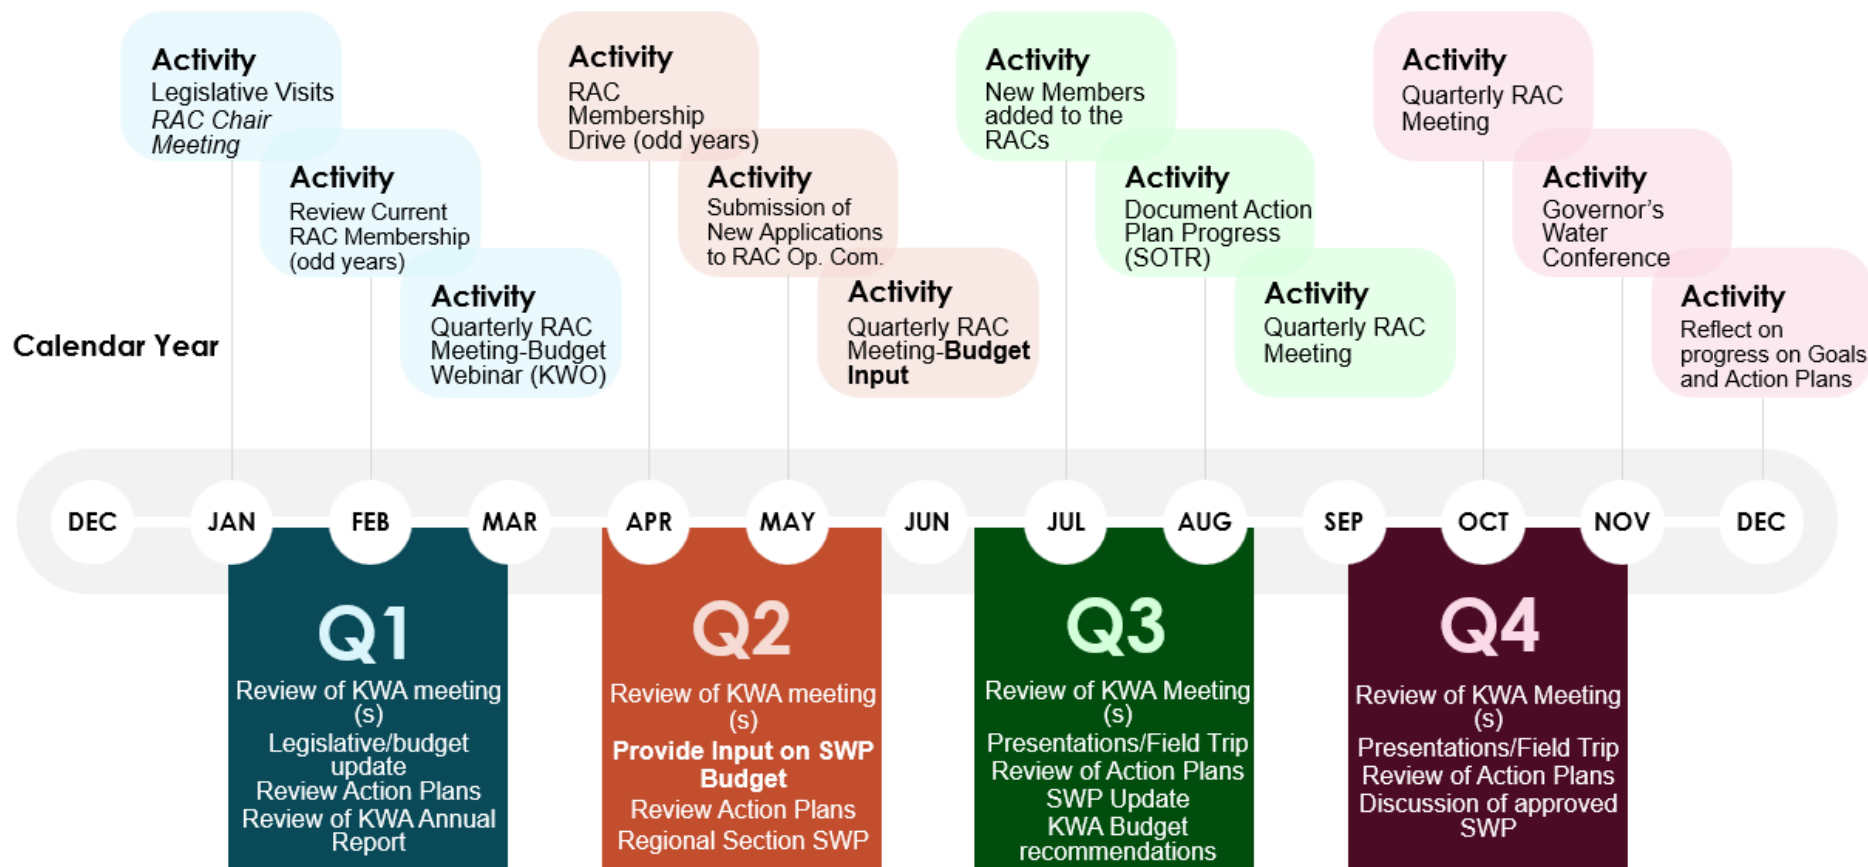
Activity
Legislative Visits
RAC Chair Meeting

Activity
Review Current RAC Membership (odd years)

Activity
Quarterly RAC Meeting-Budget Webinar (KWO)

Activity
RAC Membership Drive (odd years)

Activity
Submission of New Applications to RAC Op. Com.

Activity
Quarterly RAC Meeting-Budget Input

Activity
New Members added to the RACs

Activity
Document Action Plan Progress (SOTR)

Activity
Quarterly RAC Meeting

Activity
Quarterly RAC Meeting

Activity
Governor's Water Conference

Activity
Reflect on progress on Goals and Action Plans

Calendar Year

DEC JAN FEB MAR APR MAY JUN JUL AUG SEP OCT NOV DEC

Q1
Review of KWA meeting (s)
Legislative/budget update
Review Action Plans
Review of KWA Annual Report

Q2
Review of KWA meeting (s)
Provide Input on SWP Budget
Review Action Plans
Regional Section SWP

Q3
Review of KWA Meeting (s)
Presentations/Field Trip
Review of Action Plans
SWP Update
KWA Budget recommendations

Q4
Review of KWA Meeting (s)
Presentations/Field Trip
Review of Action Plans
Discussion of approved SWP